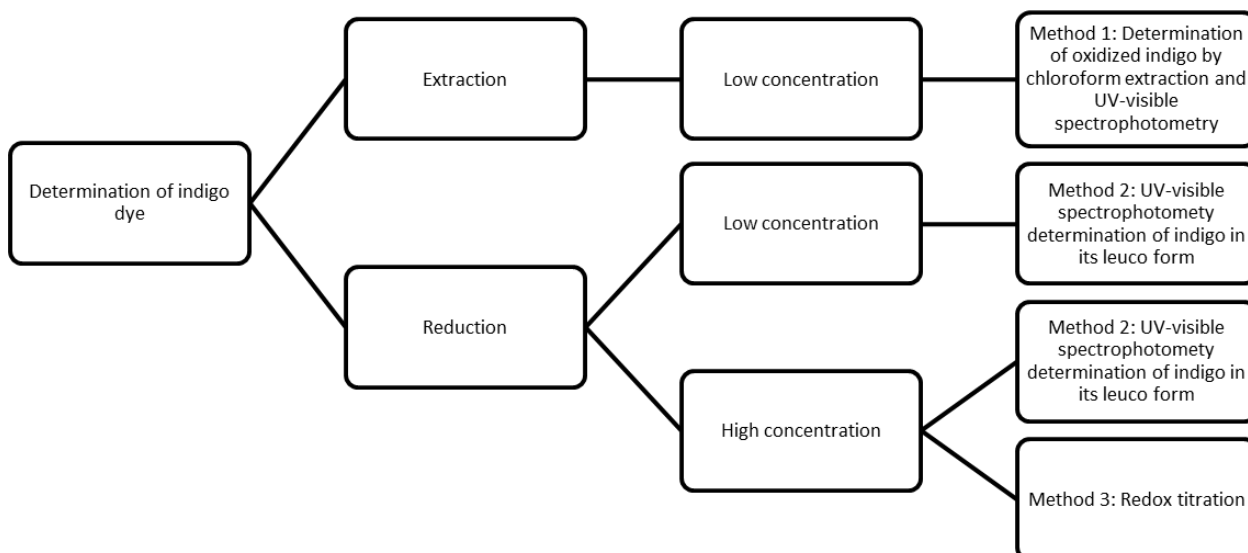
Determination of indigo dye

Extraction

Reduction

Low concentration

Low concentration

High concentration

Method 1: Determination of oxidized indigo by chloroform extraction and UV-visible spectrophotometry

Method 2: UV-visible spectrophotomety determination of indigo in its leuco form

Method 2: UV-visible spectrophotomety determination of indigo in its leuco form

Method 3: Redox titration